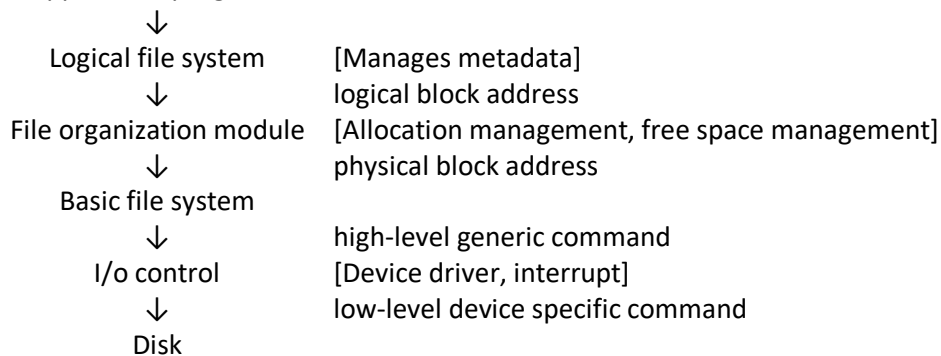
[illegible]
↓
Logical file system [Manages metadata]
↓ logical block address
File organization module [Allocation management, free space management]
↓ physical block address
Basic file system
↓ high-level generic command
I/o control [Device driver, interrupt]
↓ low-level device specific command
Disk